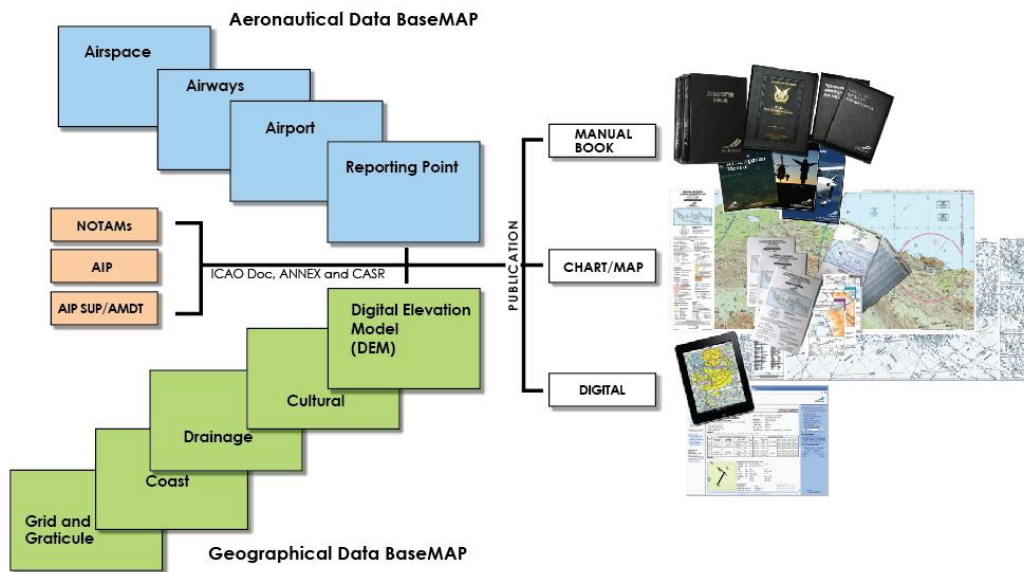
Aeronautical Data BaseMAP

Airspace

Airways

Airport

Reporting Point

NOTAMs

AIP

AIP SUP/AMDT

ICAO Doc, ANNEX and CASR

PUBLICATION

MANUAL BOOK

CHART/MAP

DIGITAL

Digital Elevation Model (DEM)

Cultural

Drainage

Coast

Grid and Graticule

Geographical Data BaseMAP